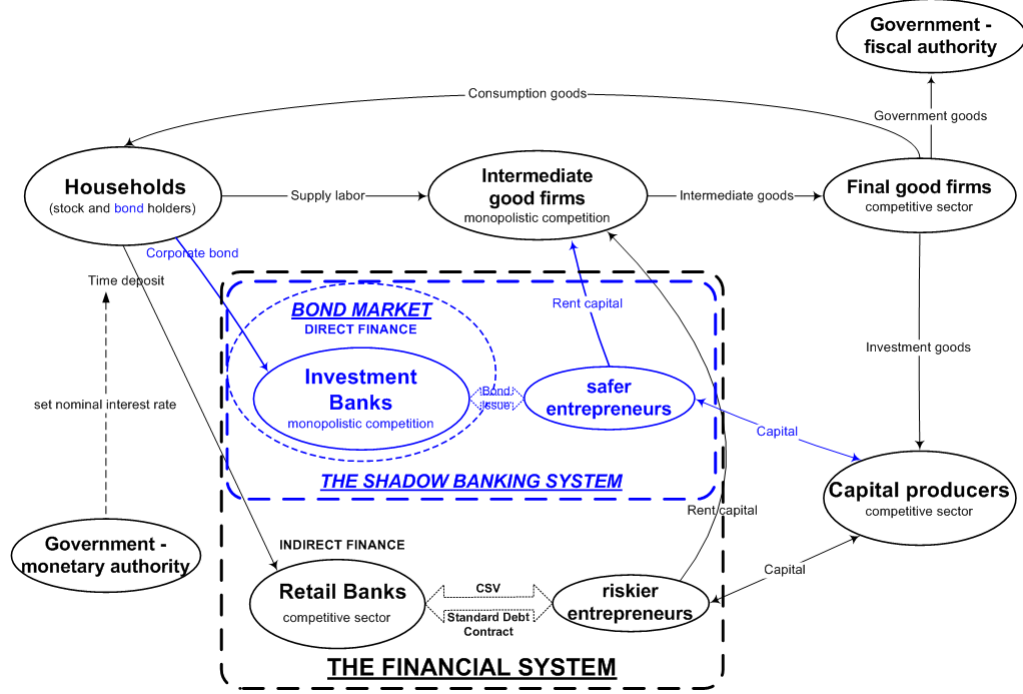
Government - fiscal authority

Consumption goods

Government goods

Households
(stock and bond holders)

Supply labor

Intermediate good firms
monopolistic competition

Intermediate goods

Final good firms
competitive sector

Corporate bond

Time deposit

Rent capital

BOND MARKET
DIRECT FINANCE

Investment Banks
monopolistic competition

Bond issue

safer entrepreneurs

Investment goods

set nominal interest rate

Capital

THE SHADOW BANKING SYSTEM

Capital producers
competitive sector

Rent capital

Government - monetary authority

INDIRECT FINANCE

Retail Banks
competitive sector

CSV

Standard Debt Contract

riskier entrepreneurs

Capital

THE FINANCIAL SYSTEM